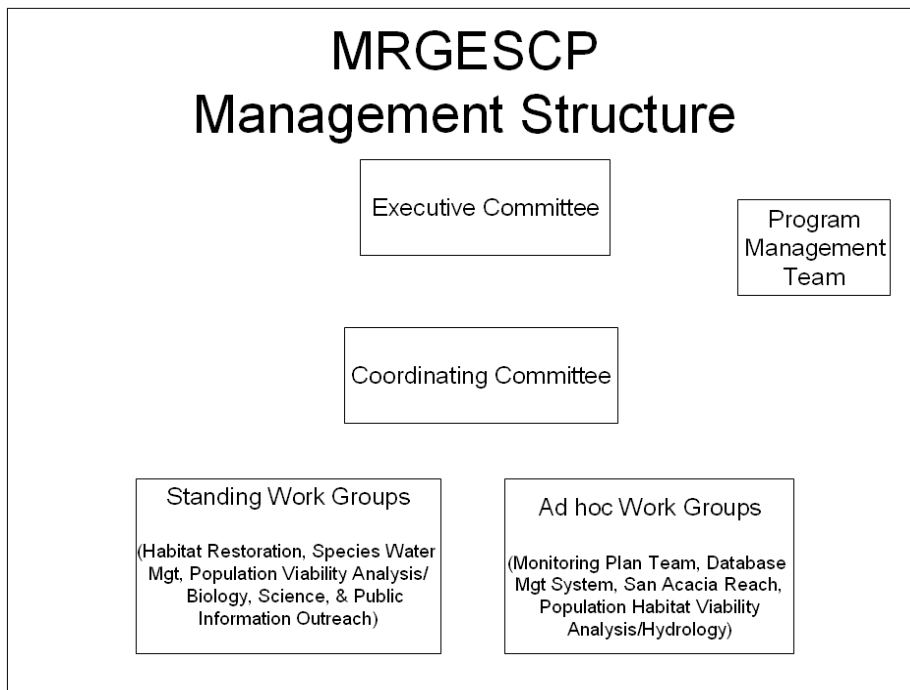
MRGESCP
Management Structure

Executive Committee

Program Management Team

Coordinating Committee

Standing Work Groups

(Habitat Restoration, Species Water Mgt, Population Viability Analysis/ Biology, Science, & Public Information Outreach)

Ad hoc Work Groups

(Monitoring Plan Team, Database Mgt System, San Acacia Reach, Population Habitat Viability Analysis/Hydrology)